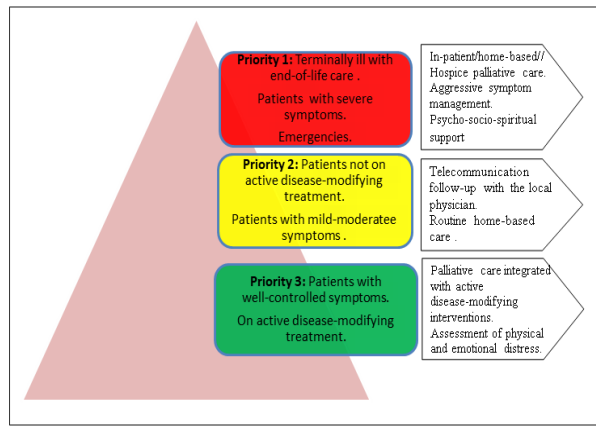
**Priority 1:** Terminally ill with end-of-life care .

Patients with severe symptoms.

Emergencies.

In-patient/home-based// Hospice palliative care. Aggressive symptom management. Psycho-socio-spiritual support

**Priority 2:** Patients not on active disease-modifying treatment.

Patients with mild-moderatee symptoms .

Telecommunication follow-up with the local physician. Routine home-based care .

**Priority 3:** Patients with well-controlled symptoms.

On active disease-modifying treatment.

Palliative care integrated with active disease-modifying interventions. Assessment of physical and emotional distress.